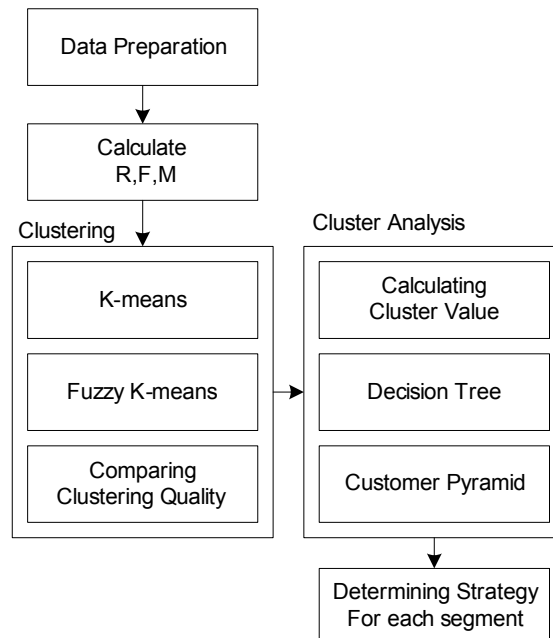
Data Preparation

Calculate R,F,M

Clustering

K-means

Fuzzy K-means

Comparing Clustering Quality

Cluster Analysis

Calculating Cluster Value

Decision Tree

Customer Pyramid

Determining Strategy For each segment